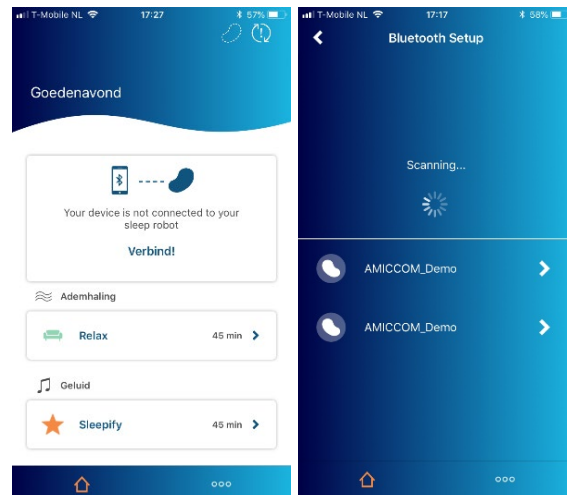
T-Mobile NL 17:27 57%

Goedenavond

Your device is not connected to your sleep robot

Verbind!

Ademhaling

Relax 45 min

Geluid

Sleepify 45 min

T-Mobile NL 17:17 58%

Bluetooth Setup

Scanning...

AMICCOM_Demo

AMICCOM_Demo